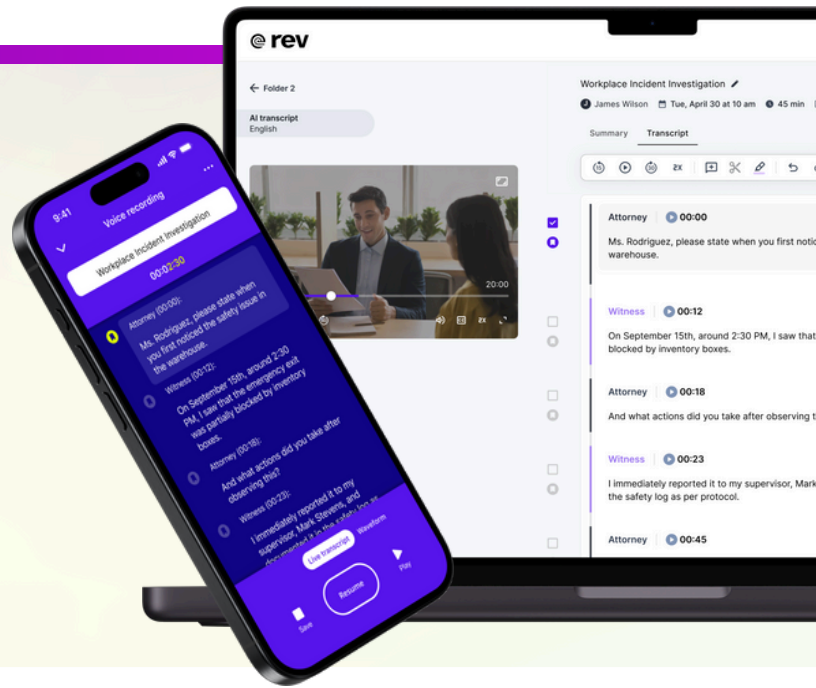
rev

← Folder 2

AI transcript
English

20:00

2x

Workplace Incident Investigation

James Wilson Tue, April 30 at 10 am 45 min

Summary Transcript

15 30 2x

Attorney 00:00

Ms. Rodriguez, please state when you first notic warehouse.

Witness 00:12

On September 15th, around 2:30 PM, I saw that blocked by inventory boxes.

Attorney 00:18

And what actions did you take after observing t

Witness 00:23

I immediately reported it to my supervisor, Mark the safety log as per protocol.

Attorney 00:45

9:41

Voice recording

Workplace Incident Investigation

00:02:30

Attorney (00:00):

Ms. Rodriguez, please state when you first noticed the safety issue in the warehouse.

Witness (00:12):

On September 15th, around 2:30 PM, I saw that the emergency exit was partially blocked by inventory boxes.

Attorney (00:18):

And what actions did you take after observing this?

Witness (00:23):

I immediately reported it to my supervisor, Mark Stevens, and documented it in the safety log as

Live transcript Waveform

Save Resume Play